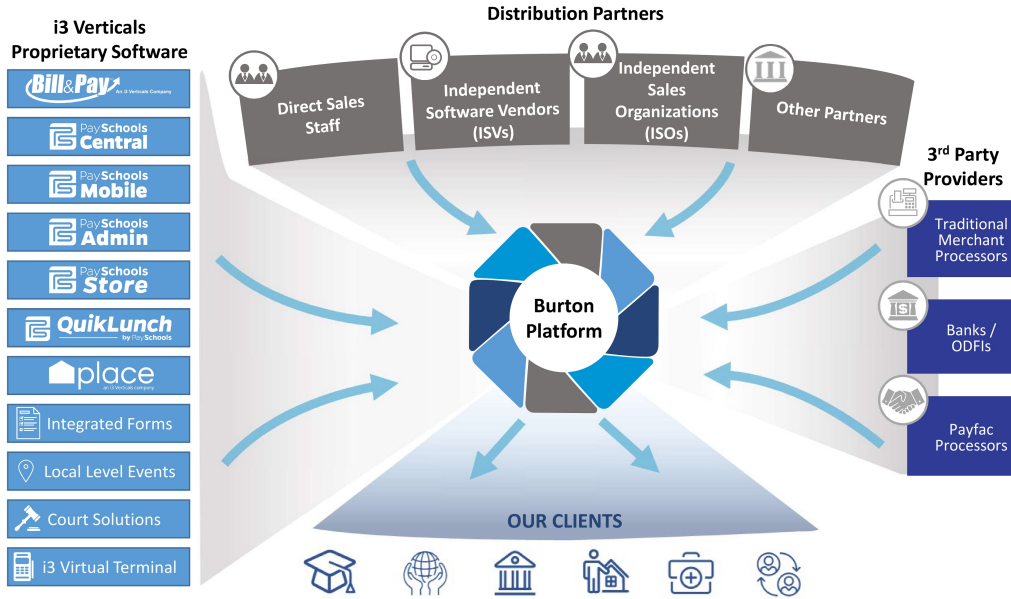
i3 Verticals Proprietary Software

Bill&Pay An i3 Verticals Company

PaySchools Central

PaySchools Mobile

PaySchools Admin

PaySchools Store

QuikLunch by PaySchools

place an i3 Verticals company

Integrated Forms

Local Level Events

Court Solutions

i3 Virtual Terminal

Distribution Partners

Direct Sales Staff

Independent Software Vendors (ISVs)

Independent Sales Organizations (ISOs)

Other Partners

3rd Party Providers

Traditional Merchant Processors

Banks / ODFIs

Payfac Processors

Burton Platform

OUR CLIENTS